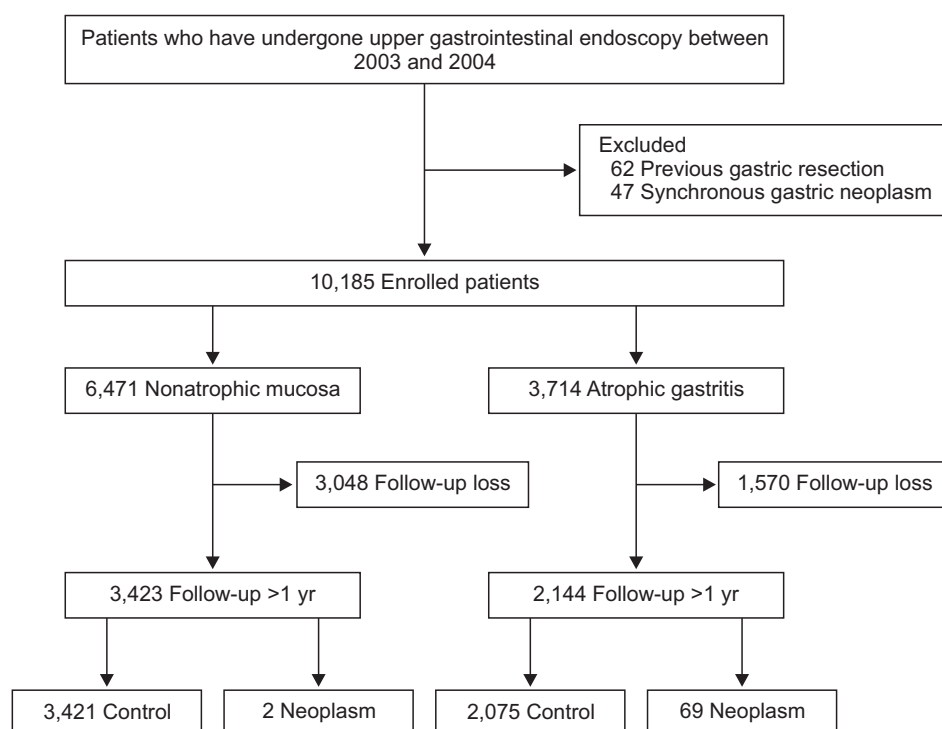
Patients who have undergone upper gastrointestinal endoscopy between 2003 and 2004

Excluded
62 Previous gastric resection
47 Synchronous gastric neoplasm

10,185 Enrolled patients

6,471 Nonatrophic mucosa

3,714 Atrophic gastritis

3,048 Follow-up loss

1,570 Follow-up loss

3,423 Follow-up >1 yr

2,144 Follow-up >1 yr

3,421 Control

2 Neoplasm

2,075 Control

69 Neoplasm